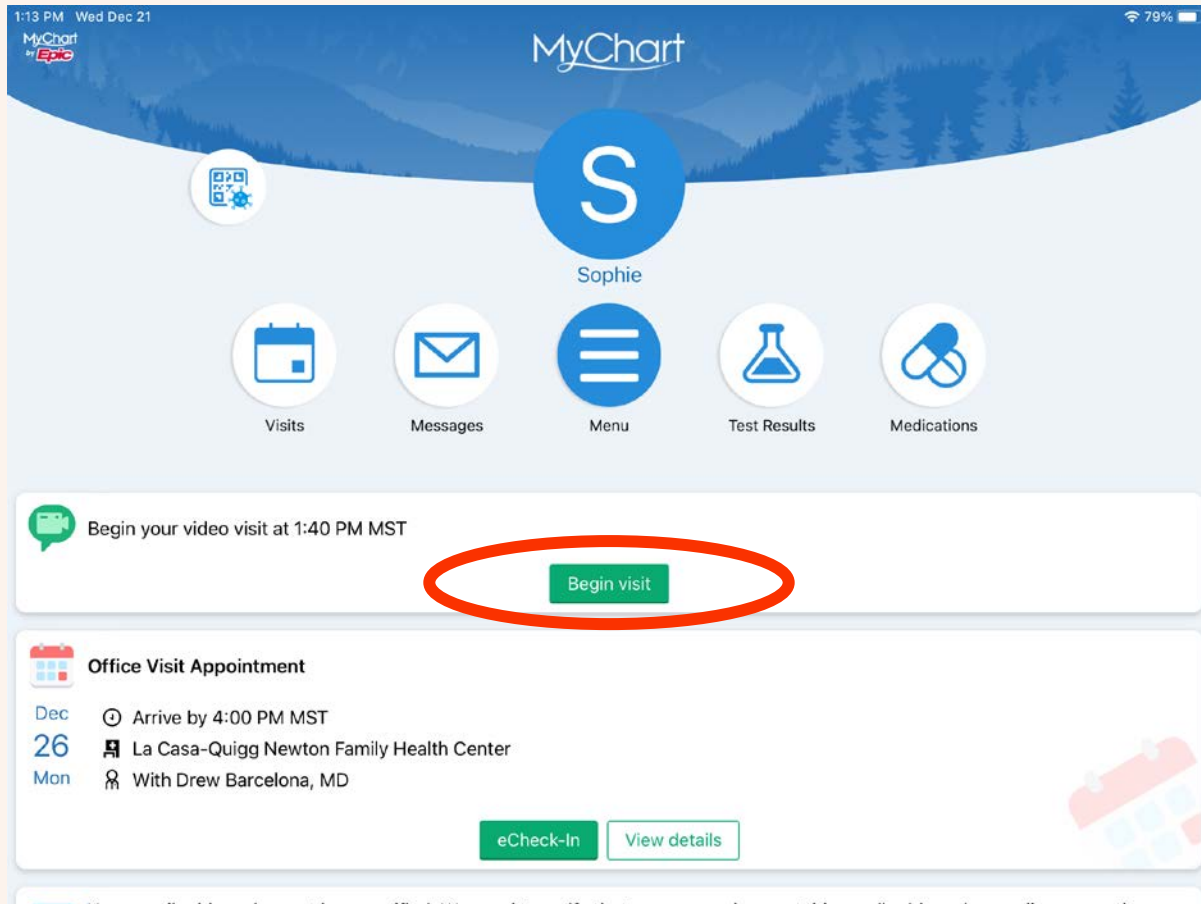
1:13 PM Wed Dec 21

79%

MyChart by Epic

MyChart

S

Sophie

Visits

Messages

Menu

Test Results

Medications

Begin your video visit at 1:40 PM MST

Begin visit

Office Visit Appointment

Dec
26
Mon

Arrive by 4:00 PM MST

La Casa-Quigg Newton Family Health Center

With Drew Barcelona, MD

eCheck-In

View details

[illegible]